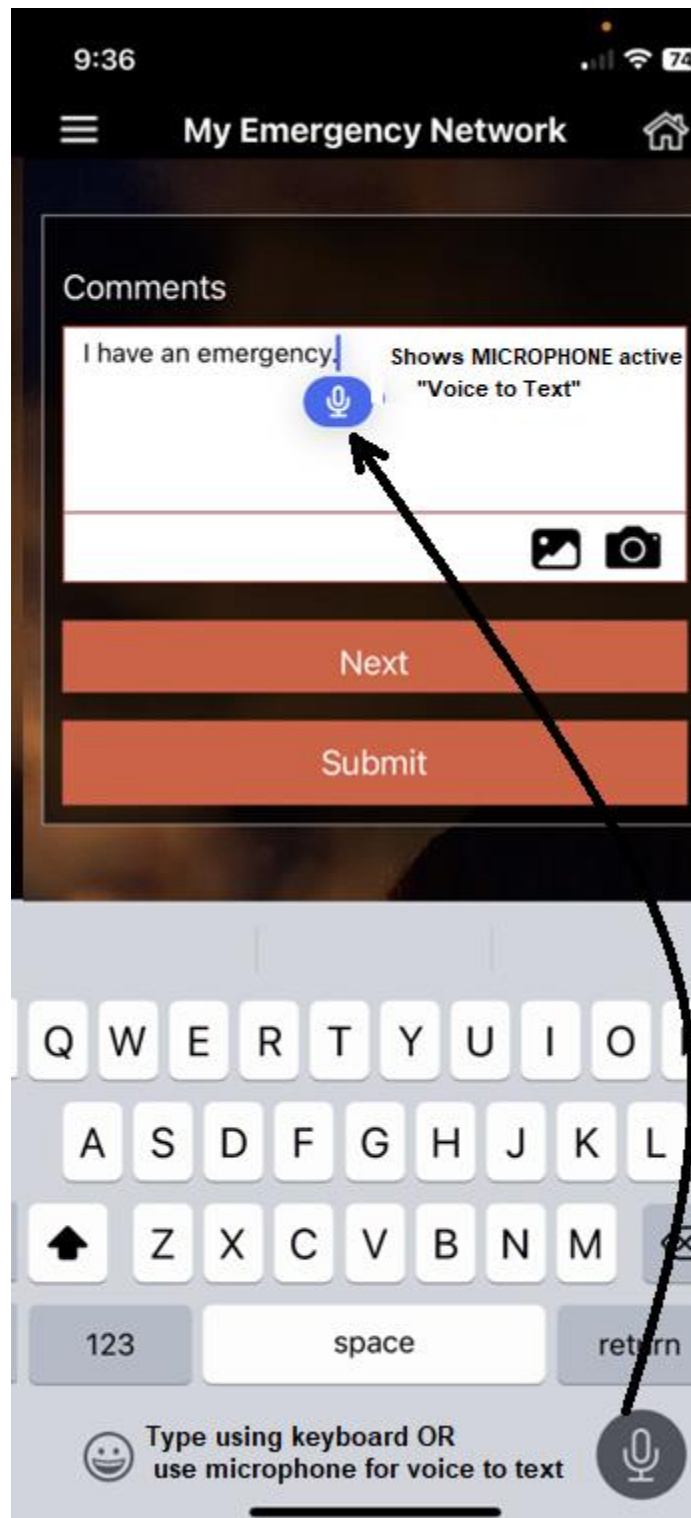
9:36

74

My Emergency Network

Comments

I have an emergency.

Shows MICROPHONE active "Voice to Text"

Next

Submit

Q W E R T Y U I O

A S D F G H J K L

Z X C V B N M

123

space

return

Type using keyboard OR use microphone for voice to text